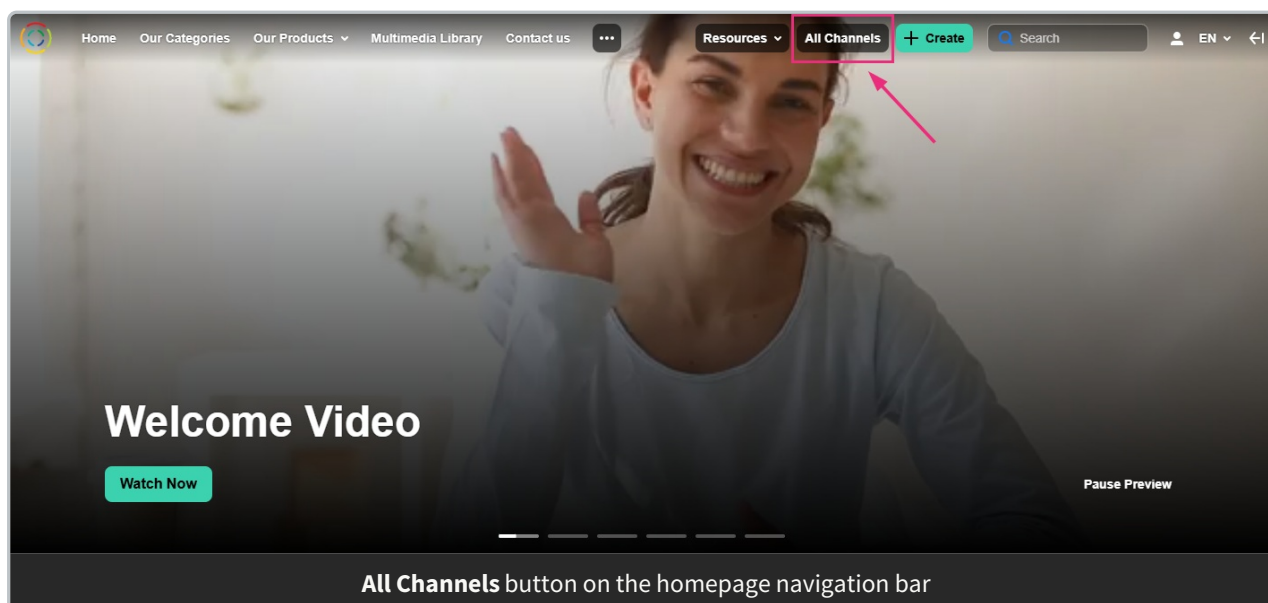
Home Our Categories Our Products Multimedia Library Contact us ••• Resources All Channels + Create Search EN

Welcome Video

Watch Now

Pause Preview

**All Channels** button on the homepage navigation bar